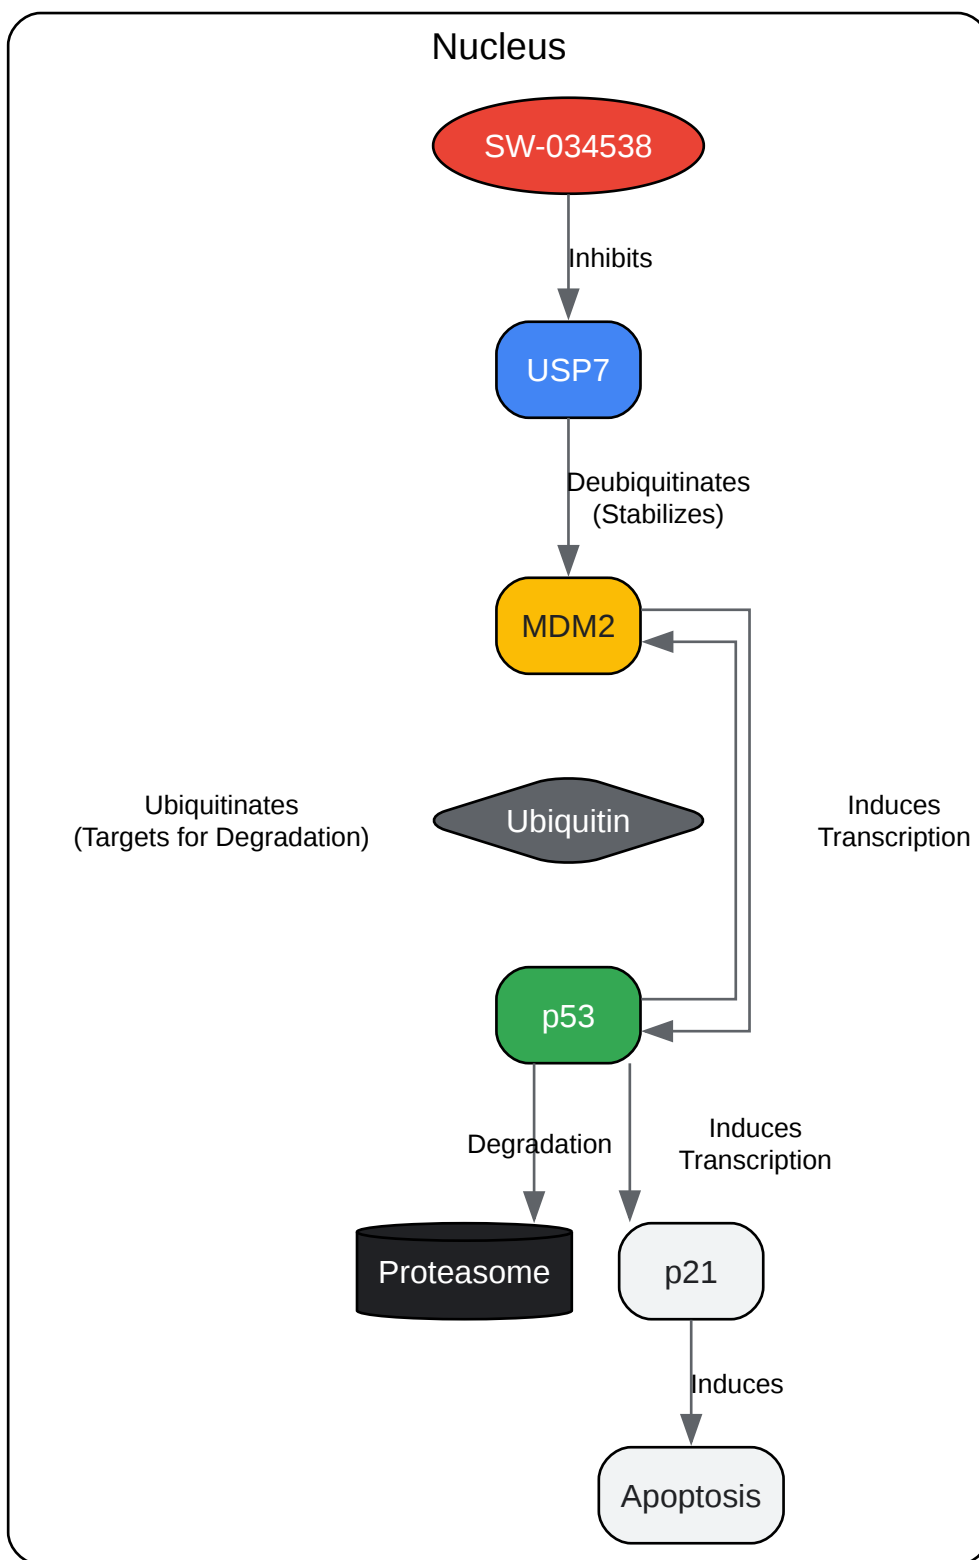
Nucleus

SW-034538

Inhibits

USP7

Deubiquitinates
(Stabilizes)

MDM2

Ubiquitinates
(Targets for Degradation)

Ubiquitin

Induces
Transcription

p53

Degradation

Induces
Transcription

Proteasome

p21

Induces

Apoptosis